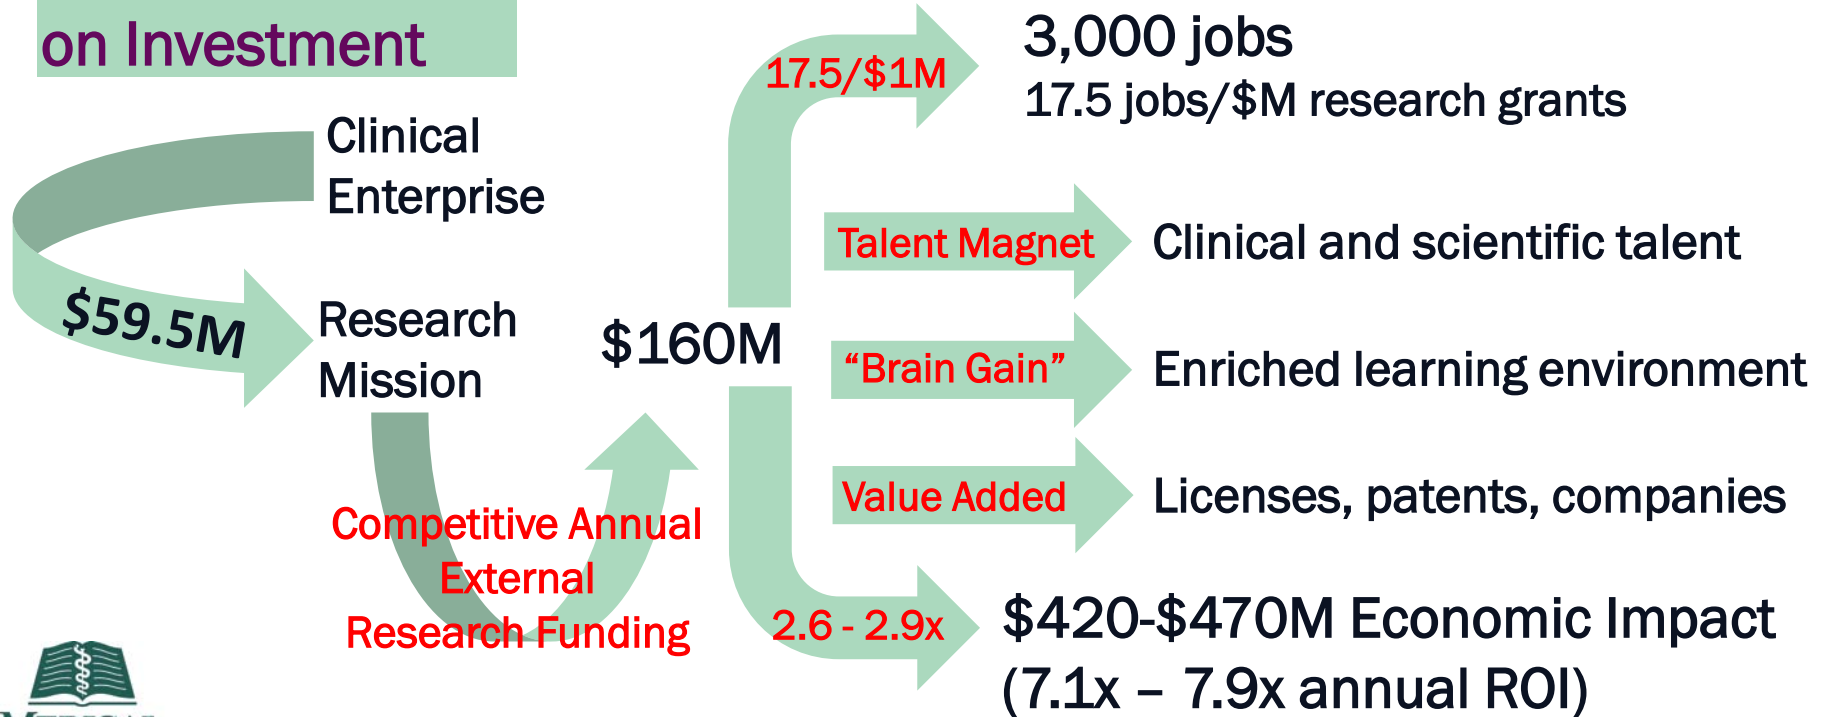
on Investment

Clinical Enterprise

$59.5M

Research Mission

Competitive Annual External Research Funding

$160M

17.5/$1M

3,000 jobs
17.5 jobs/$M research grants

Talent Magnet

Clinical and scientific talent

“Brain Gain”

Enriched learning environment

Value Added

Licenses, patents, companies

2.6 - 2.9x

$420-$470M Economic Impact
(7.1x – 7.9x annual ROI)

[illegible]